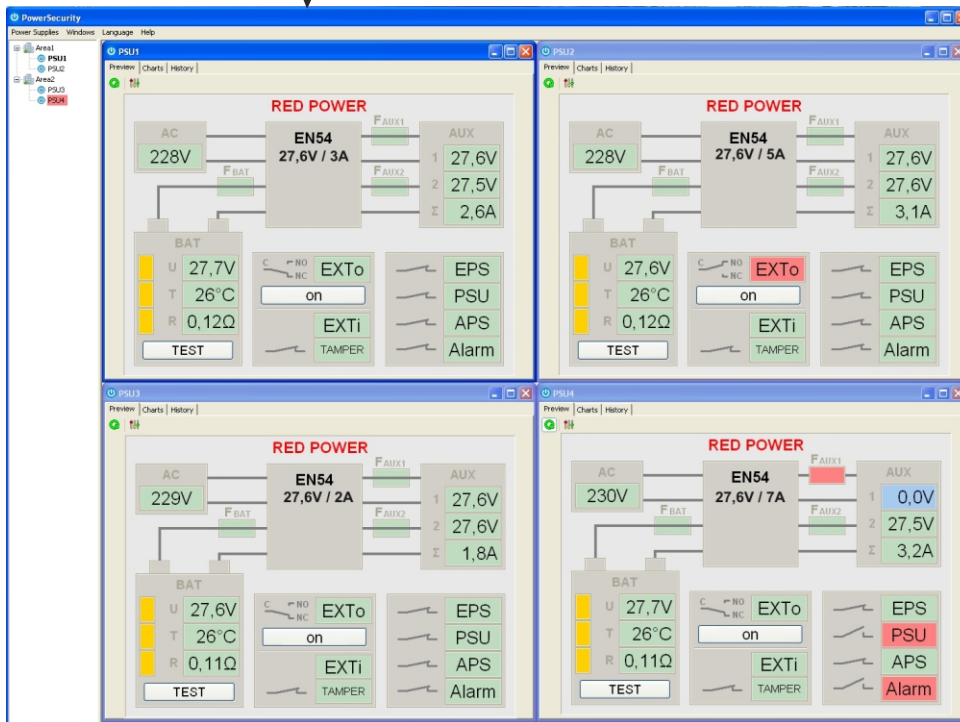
PowerSecurity

Power Supplies Windows Language Help

Area1
PSU1
PSU2
Area2
PSU3
PSU4

PSU1
Preview | Charts | History

RED POWER
AC
228V
EN54
27,6V / 3A
FAUX1
AUX
FBAT
FAUX2
1 27,6V
2 27,5V
Σ 2,6A
BAT
U 27,7V
T 26°C
R 0,12Ω
TEST
C NO NC EXTo
on
EXTi
TAMPER
EPS
PSU
APS
Alarm

PSU2
Preview | Charts | History

RED POWER
AC
228V
EN54
27,6V / 5A
FAUX1
AUX
FBAT
FAUX2
1 27,6V
2 27,6V
Σ 3,1A
BAT
U 27,6V
T 26°C
R 0,12Ω
TEST
C NO NC EXTo
on
EXTi
TAMPER
EPS
PSU
APS
Alarm

PSU3
Preview | Charts | History

RED POWER
AC
229V
EN54
27,6V / 2A
FAUX1
AUX
FBAT
FAUX2
1 27,6V
2 27,6V
Σ 1,8A
BAT
U 27,6V
T 26°C
R 0,11Ω
TEST
C NO NC EXTo
on
EXTi
TAMPER
EPS
PSU
APS
Alarm

PSU4
Preview | Charts | History

RED POWER
AC
230V
EN54
27,6V / 7A
FAUX1
AUX
FBAT
FAUX2
1 0,0V
2 27,5V
Σ 3,2A
BAT
U 27,7V
T 26°C
R 0,11Ω
TEST
C NO NC EXTo
on
EXTi
TAMPER
EPS
PSU
APS
Alarm